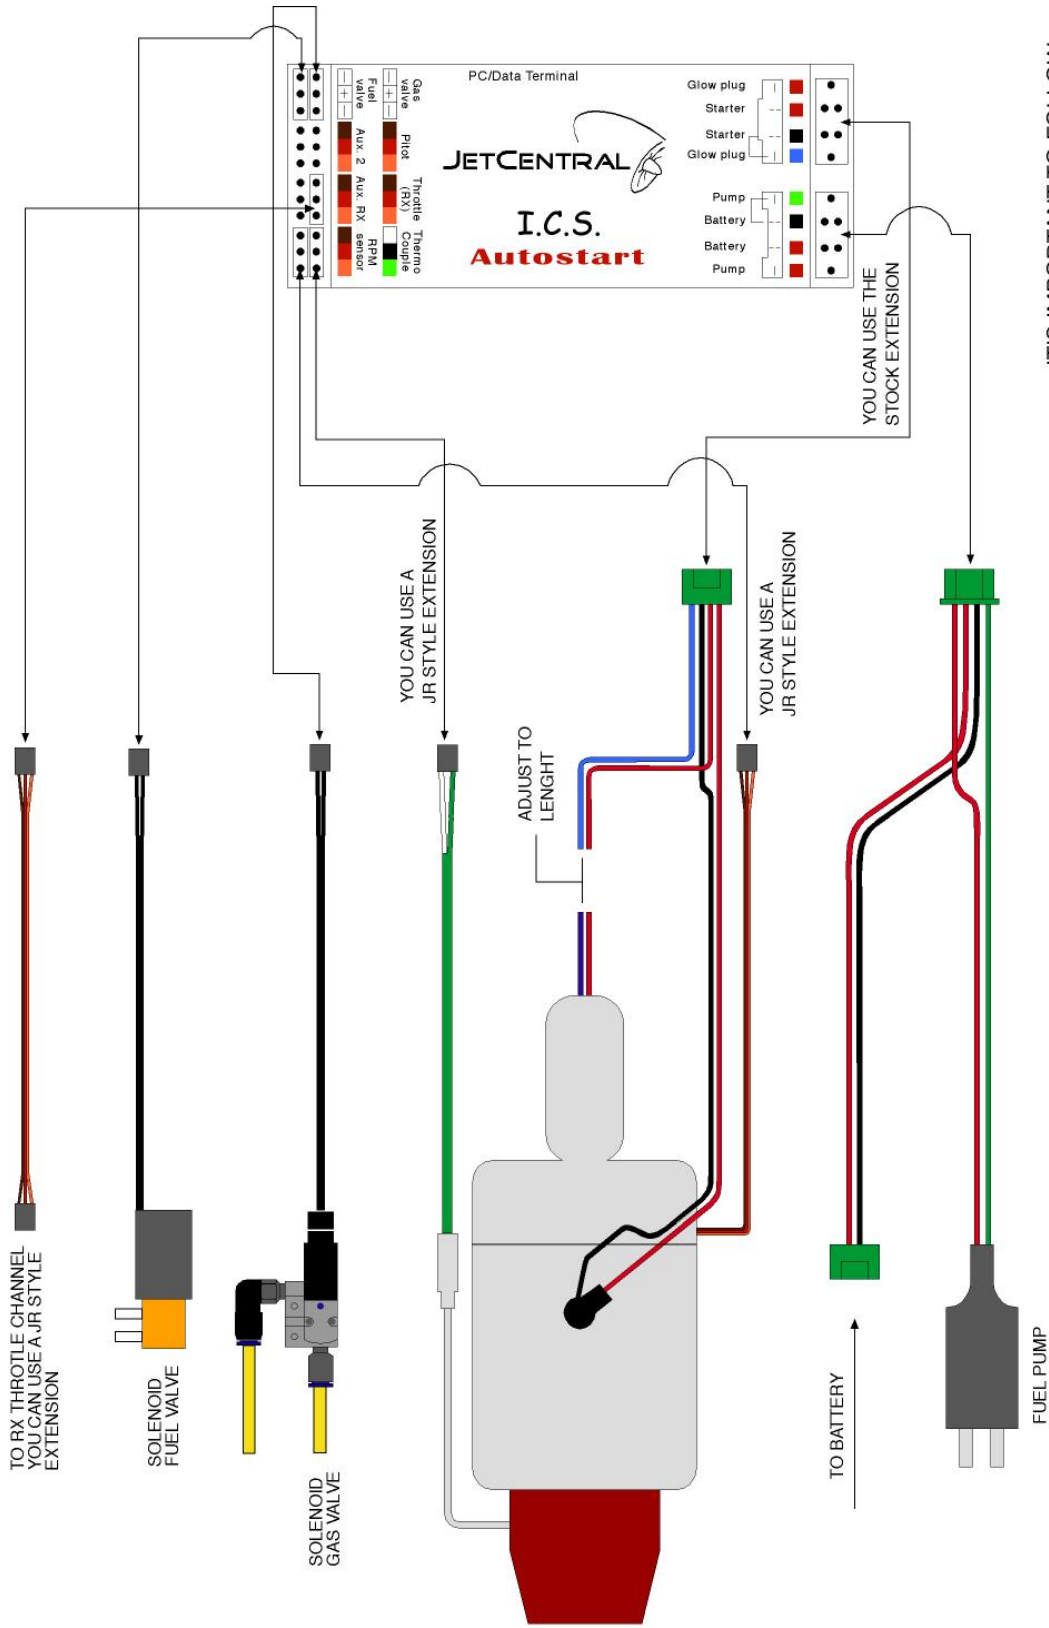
PC/Data Terminal

Gas valve
Fuel valve
Pilot
Aux. 2
Throttle (RX)
Aux. RX
Thermo Couple
RPM sensor

JETCENTRAL
I.C.S.
Autostart

Glow plug
Starter
Starter
Glow plug
Pump
Battery
Battery
Pump

YOU CAN USE THE STOCK EXTENSION

YOU CAN USE A JR STYLE EXTENSION

YOU CAN USE A JR STYLE EXTENSION

ADJUST TO LENGHT

TO RX THROTLE CHANNEL YOU CAN USE A JR STYLE EXTENSION

SOLENOID FUEL VALVE

SOLENOID GAS VALVE

TO BATTERY

FUEL PUMP

IT'S IMPORTANT TO FOLLOW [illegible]